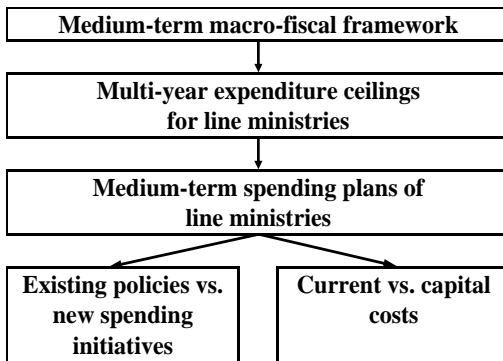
Medium-term macro-fiscal framework

Multi-year expenditure ceilings for line ministries

Medium-term spending plans of line ministries

Existing policies vs. new spending initiatives

Current vs. capital costs